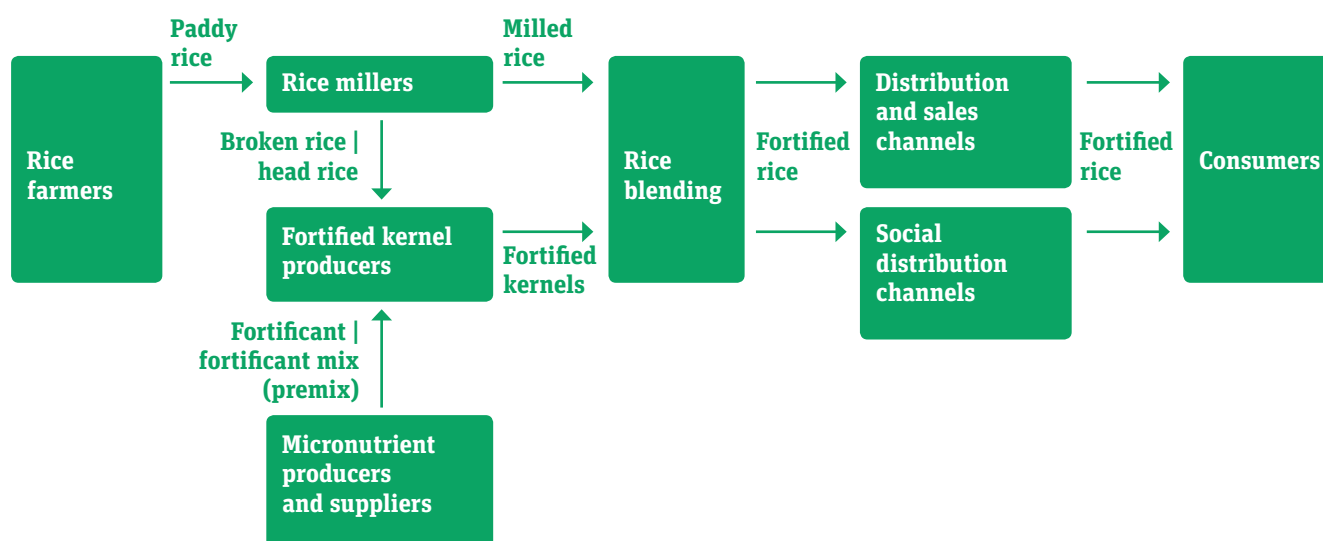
Rice farmers

Paddy rice

Rice millers

Broken rice | head rice

Fortified kernel producers

Fortificant | fortificant mix (premix)

Micronutrient producers and suppliers

Milled rice

Fortified kernels

Rice blending

Fortified rice

Distribution and sales channels

Social distribution channels

Fortified rice

Consumers